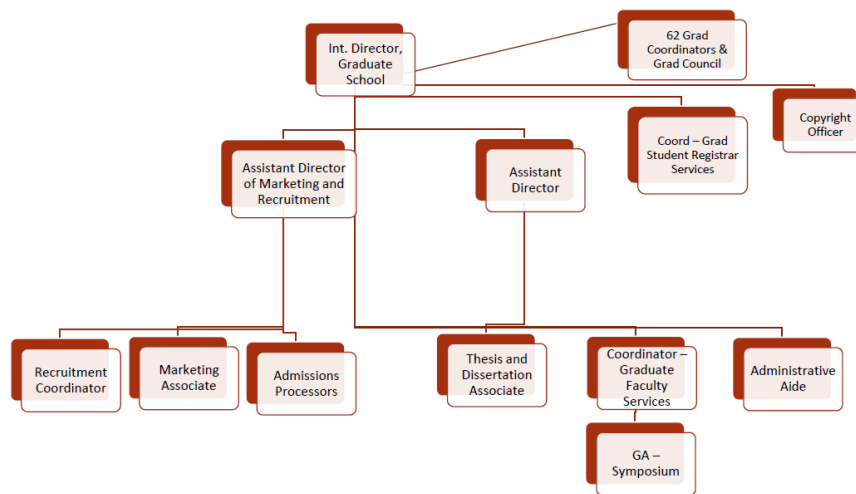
Int. Director, Graduate School

62 Grad Coordinators & Grad Council

Coord – Grad Student Registrar Services

Copyright Officer

Assistant Director of Marketing and Recruitment

Assistant Director

Recruitment Coordinator

Marketing Associate

Admissions Processors

Thesis and Dissertation Associate

Coordinator – Graduate Faculty Services

Administrative Aide

GA – Symposium